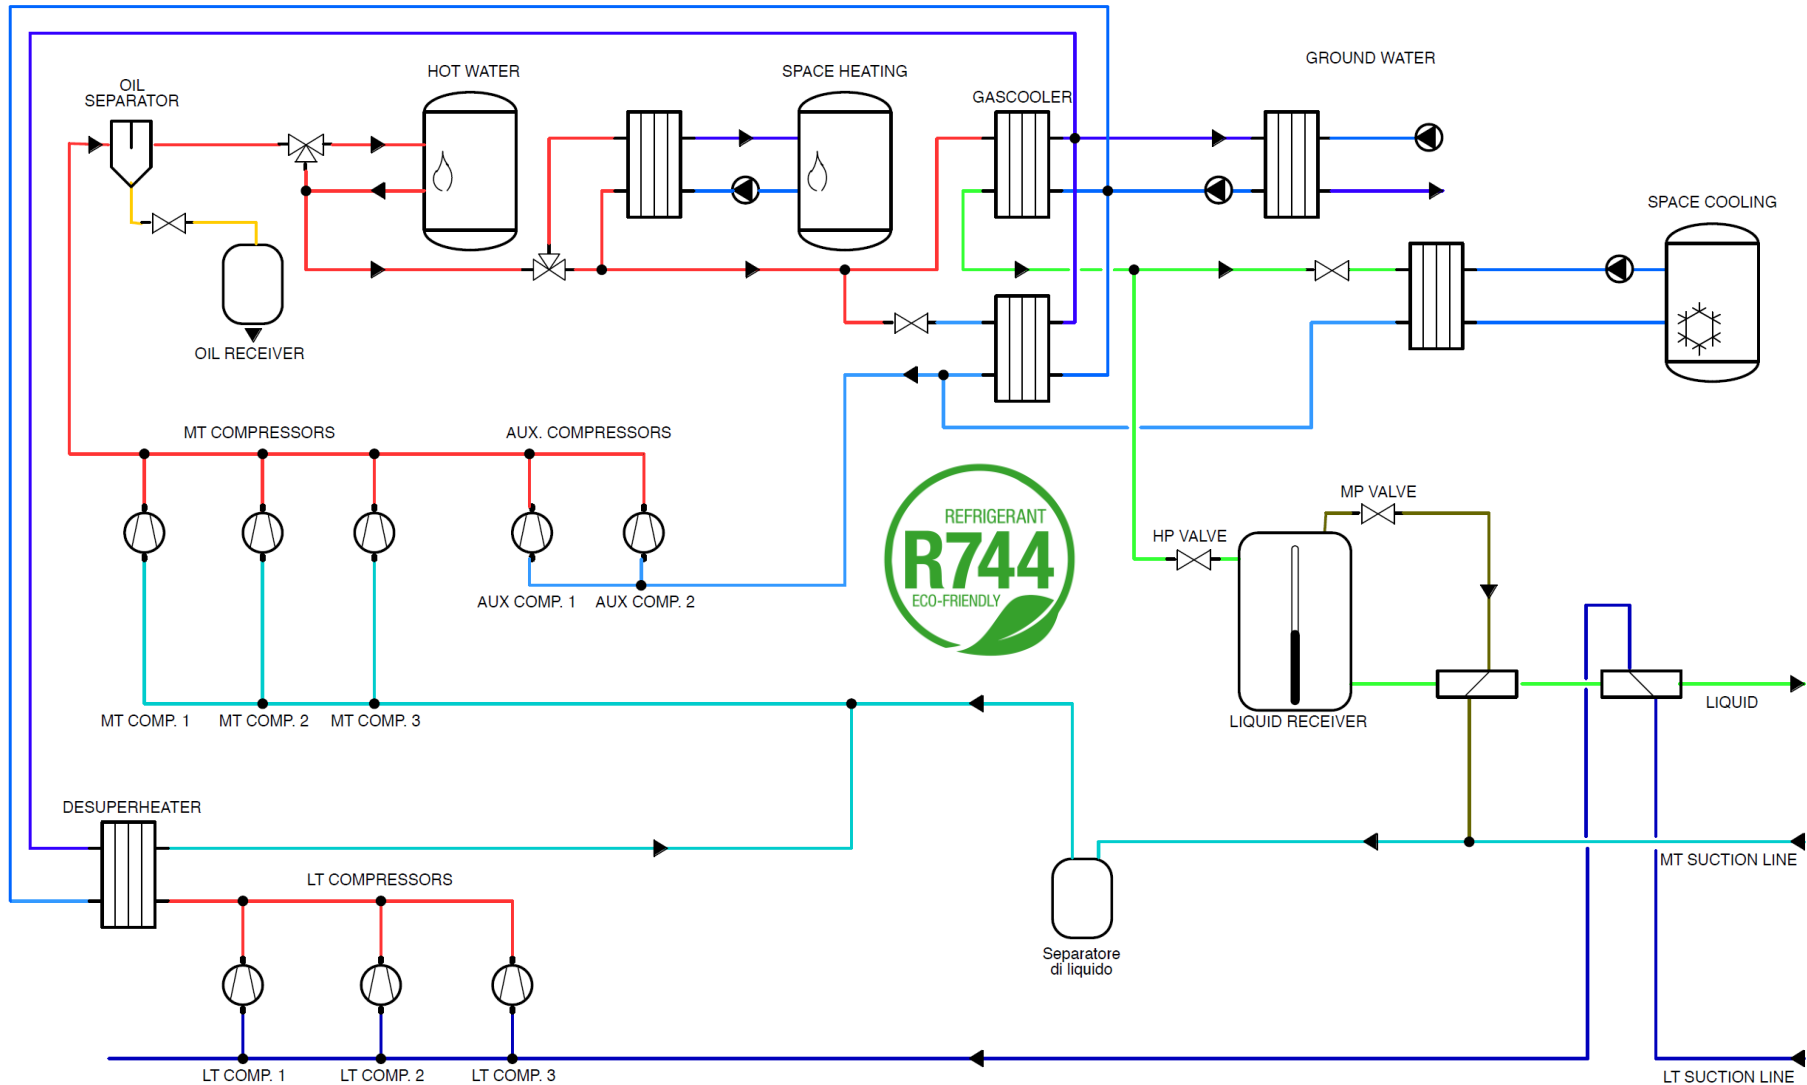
OIL SEPARATOR

HOT WATER

SPACE HEATING

GASCOOLER

GROUND WATER

SPACE COOLING

OIL RECEIVER

MT COMPRESSORS

AUX. COMPRESSORS

AUX COMP. 1

AUX COMP. 2

REFRIGERANT
R744
ECO-FRIENDLY

MP VALVE

HP VALVE

LIQUID RECEIVER

LIQUID

MT COMP. 1

MT COMP. 2

MT COMP. 3

DESUPERHEATER

LT COMPRESSORS

Separatore di liquido

MT SUCTION LINE

LT COMP. 1

LT COMP. 2

LT COMP. 3

LT SUCTION LINE